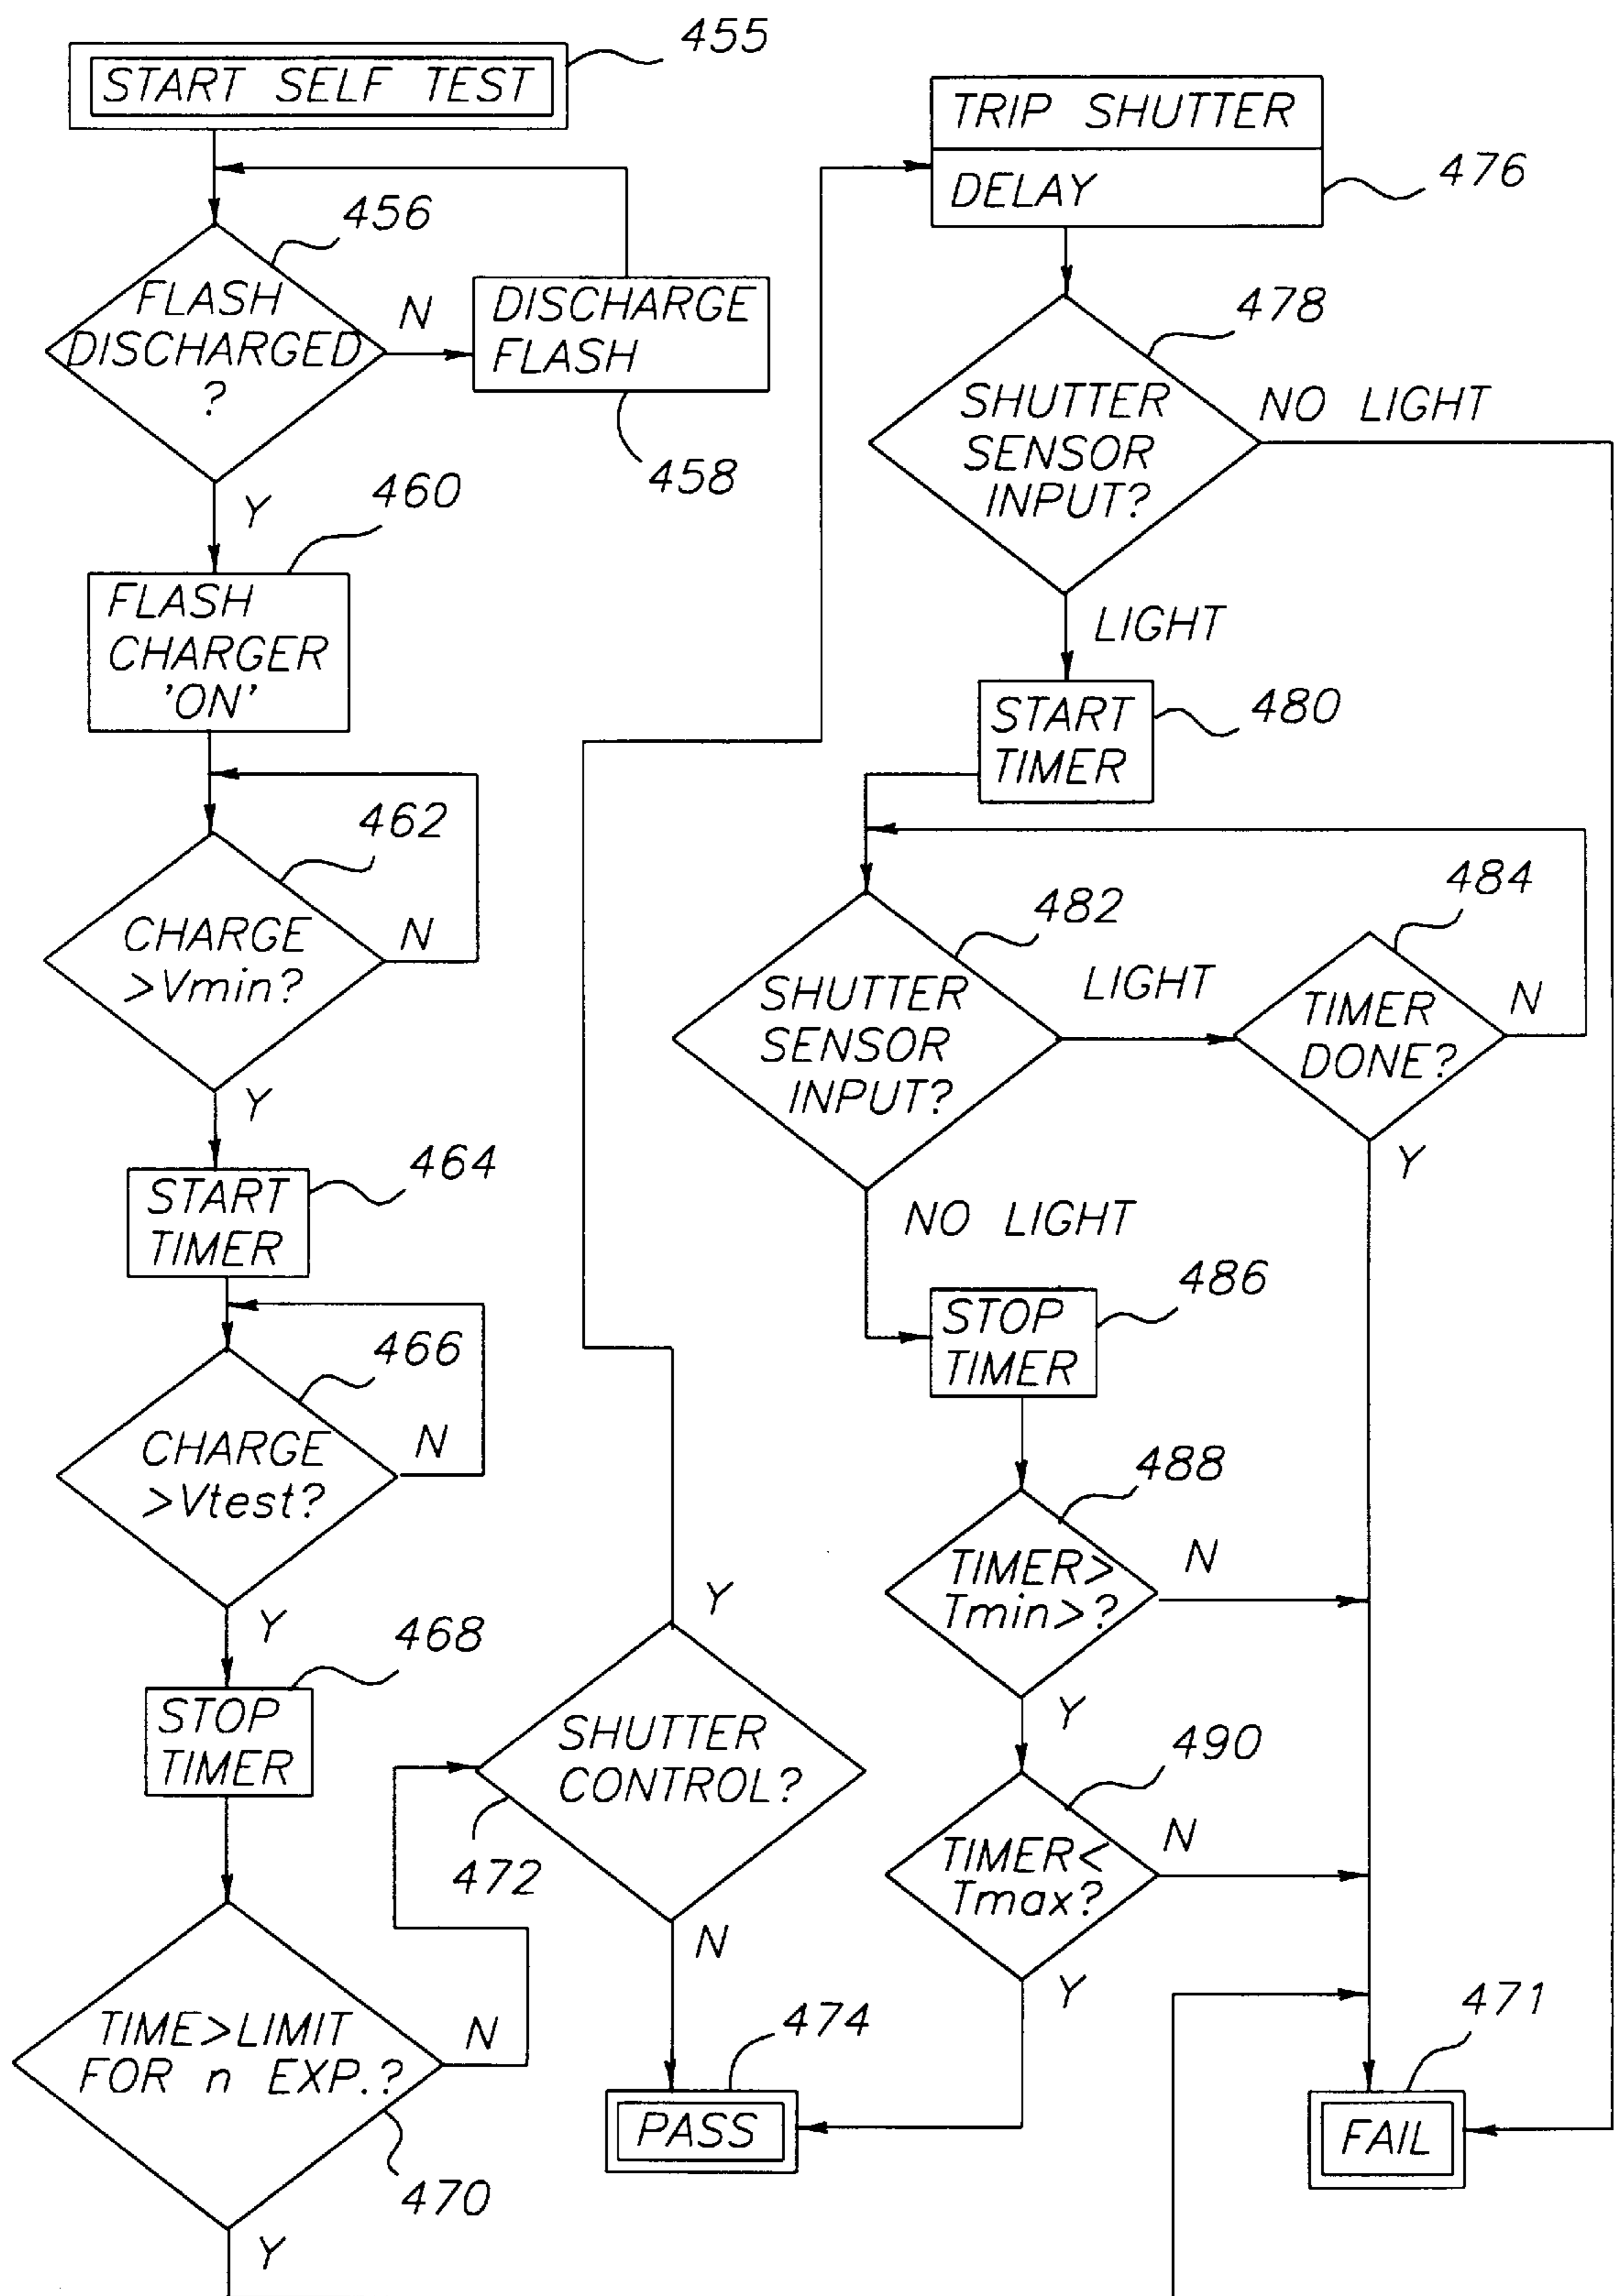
START SELF TEST
455

456
FLASH DISCHARGED ?
N
DISCHARGE FLASH
458
Y
460
FLASH CHARGER 'ON'
462
CHARGE >Vmin?
N
Y
464
START TIMER
466
CHARGE >Vtest?
N
Y
468
STOP TIMER
TIME>LIMIT FOR n EXP.?
N
470
Y

SHUTTER CONTROL?
472
Y
N
474
PASS

TRIP SHUTTER
DELAY
476
478
SHUTTER SENSOR INPUT?
NO LIGHT
LIGHT
START TIMER
480
484
482
SHUTTER SENSOR INPUT?
LIGHT
TIMER DONE?
N
Y
NO LIGHT
STOP TIMER
486
488
TIMER> Tmin>?
N
Y
490
TIMER< Tmax?
N
Y
471
FAIL